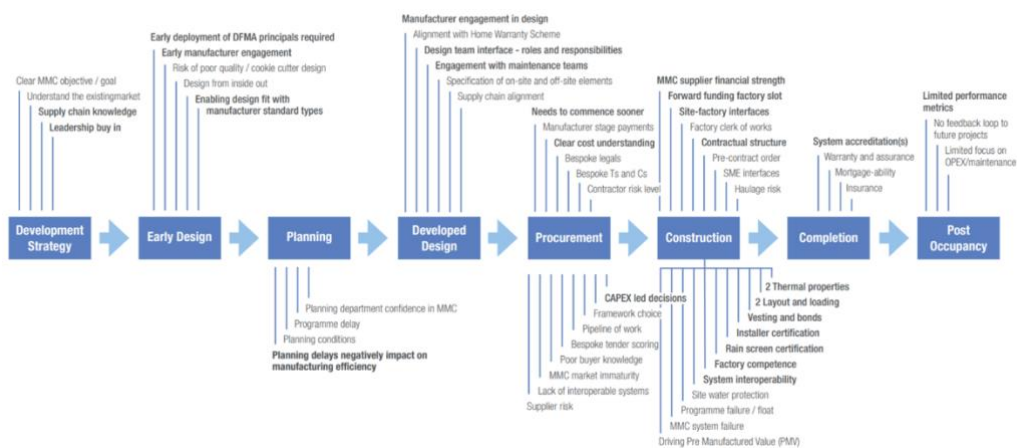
Clear MMC objective / goal
Understand the existingmarket
Supply chain knowledge
Leadership buy in

Early deployment of DFMA principals required
Early manufacturer engagement
Risk of poor quality / cookie cutter design
Design from inside out
Enabling design fit with manufacturer standard types

Manufacturer engagement in design
Alignment with Home Warranty Scheme
Design team interface - roles and responsibilities
Engagement with maintenance teams
Specification of on-site and off-site elements
Supply chain alignment

Needs to commence sooner
Manufacturer stage payments
Clear cost understanding
Bespoke legals
Bespoke Ts and Cs
Contractor risk level

MMC supplier financial strength
Forward funding factory slot
Site-factory interfaces
Factory clerk of works
Contractual structure
Pre-contract order
SME interfaces
Haulage risk

System accreditation(s)
Warranty and assurance
Mortgage-ability
Insurance

Limited performance metrics
No feedback loop to future projects
Limited focus on OPEX/maintenance

Development Strategy
Early Design
Planning
Developed Design
Procurement
Construction
Completion
Post Occupancy

Planning department confidence in MMC
Programme delay
Planning conditions
Planning delays negatively impact on manufacturing efficiency

CAPEX led decisions
Framework choice
Pipeline of work
Bespoke tender scoring
Poor buyer knowledge
MMC market immaturity
Lack of interoperable systems
Supplier risk

2 Thermal properties
2 Layout and loading
Vesting and bonds
Installer certification
Rain screen certification
Factory competence
System interoperability
Site water protection
Programme failure / float
MMC system failure
Driving Pre Manufactured Value (PMV)